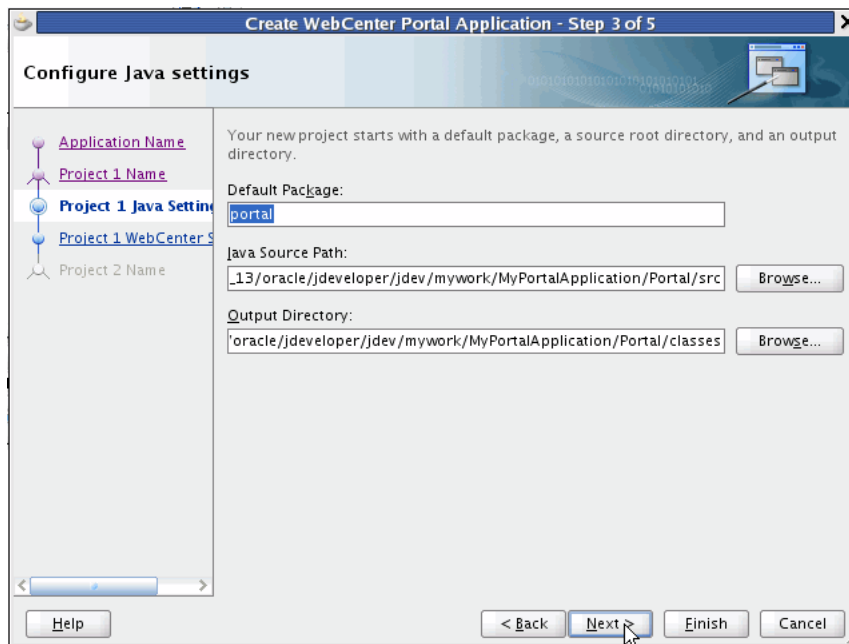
Create WebCenter Portal Application - Step 3 of 5

Configure Java settings

Application Name
Project 1 Name
Project 1 Java Settin
Project 1 WebCenter S
Project 2 Name

Your new project starts with a default package, a source root directory, and an output directory.

Default Package:
portal

Java Source Path:
_13/oracle/jdeveloper/jdev/mywork/MyPortalApplication/Portal/src
Browse...

Output Directory:
'oracle/jdeveloper/jdev/mywork/MyPortalApplication/Portal/classes
Browse...

Help
< Back
Next >
Finish
Cancel